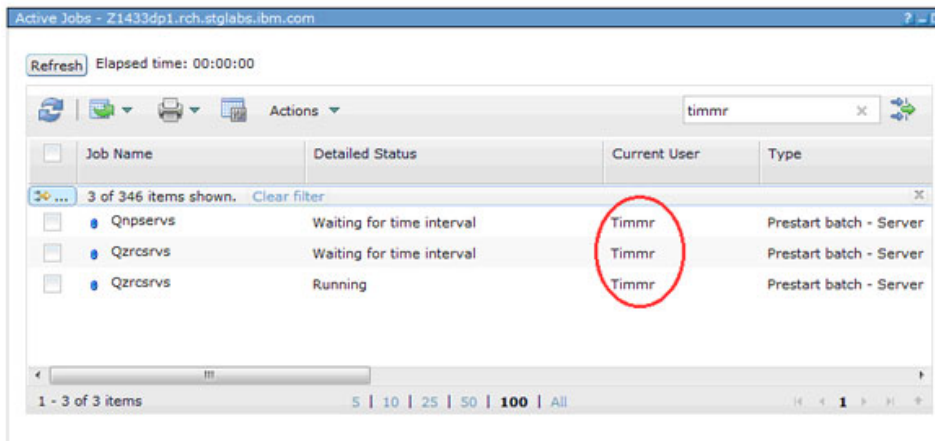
Active Jobs - Z1433dp1.rch.stglabs.ibm.com

Refresh Elapsed time: 00:00:00

Actions

timmr

| Job Name | Detailed Status | Current User | Type |
|---|---|---|---|
| 3 of 346 items shown. Clear filter | | | |
| Qnpservs | Waiting for time interval | Timmr | Prestart batch - Server |
| Qzrcsrvs | Waiting for time interval | Timmr | Prestart batch - Server |
| Qzrcsrvs | Running | Timmr | Prestart batch - Server |

1 - 3 of 3 items

5 | 10 | 25 | 50 | 100 | All

1